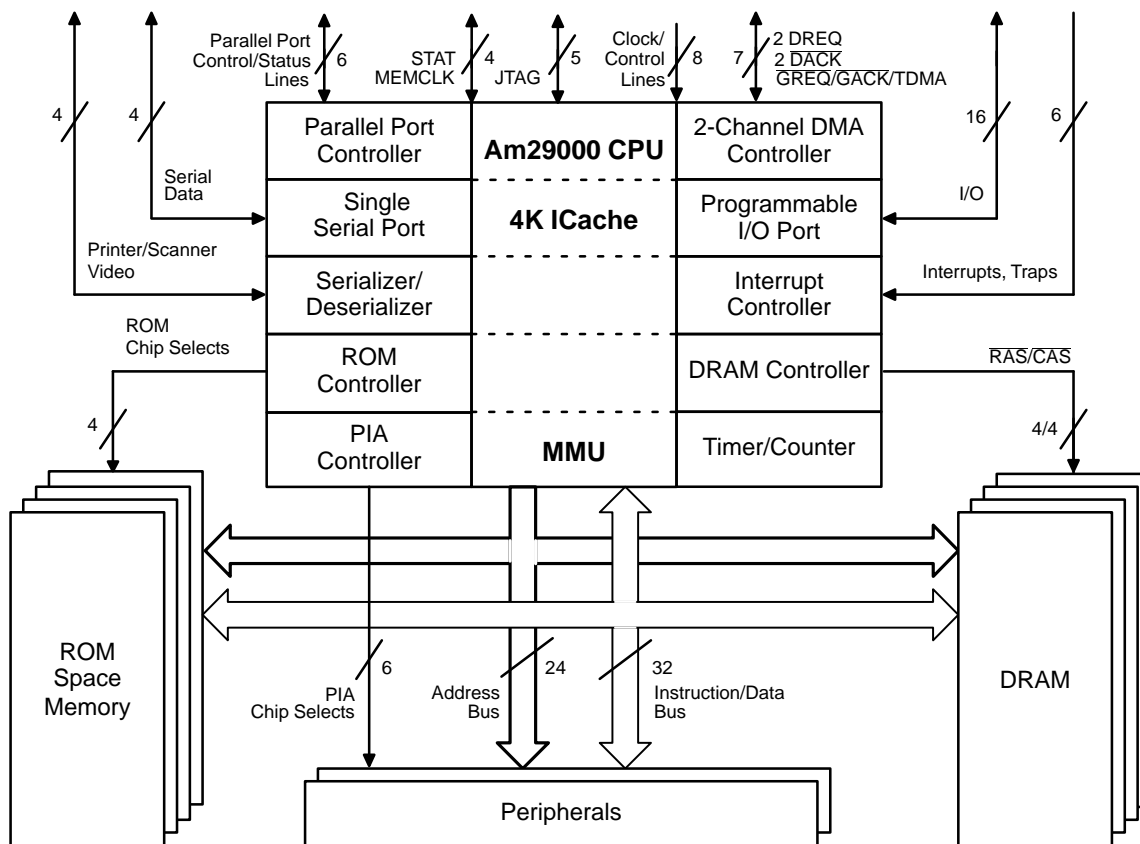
Parallel Port Control/Status Lines 6

STAT MEMCLK 4

JTAG 5

Clock/ Control Lines 8

7 2 DREQ $\overline{\text{2 DACK}}$ $\overline{\text{GREQ}}$/$\overline{\text{GACK}}$/TDMA

4

4

Serial Data

16

6

Parallel Port Controller

Am29000 CPU

2-Channel DMA Controller

Single Serial Port

4K ICache

Programmable I/O Port

I/O

Printer/Scanner Video

Serializer/ Deserializer

Interrupt Controller

Interrupts, Traps

ROM Chip Selects

ROM Controller

DRAM Controller

$\overline{\text{RAS}}$/$\overline{\text{CAS}}$

4

PIA Controller

MMU

Timer/Counter

4/4

ROM Space Memory

6 PIA Chip Selects

24 Address Bus

32 Instruction/Data Bus

DRAM

Peripherals